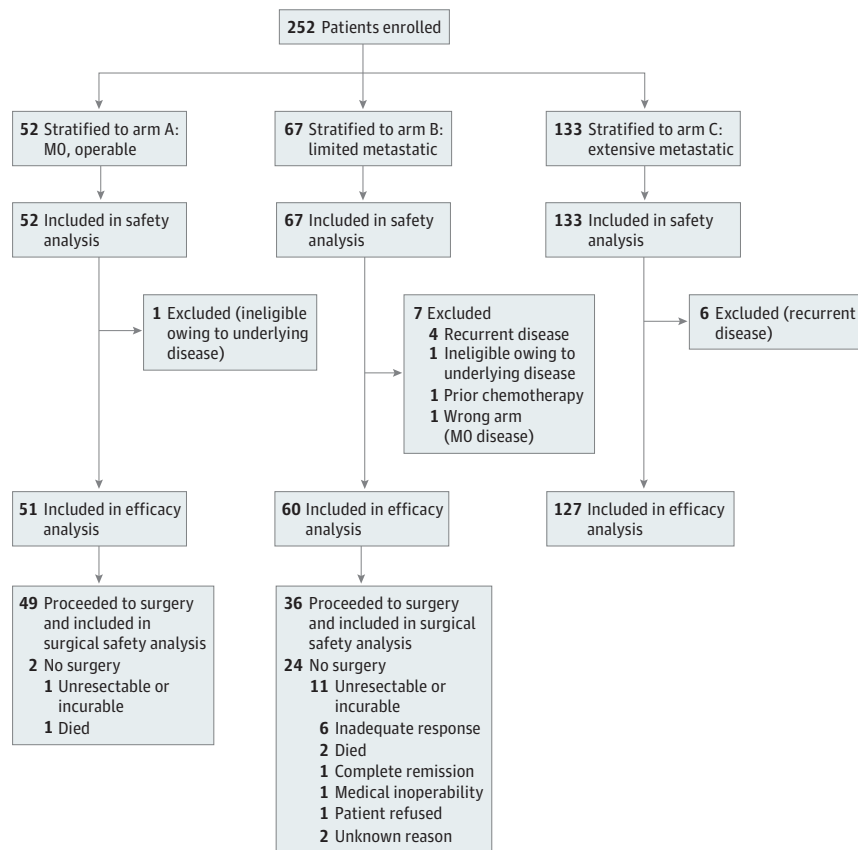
**252** Patients enrolled

**52** Stratified to arm A: M0, operable

**52** Included in safety analysis

**1** Excluded (ineligible owing to underlying disease)

**51** Included in efficacy analysis

**49** Proceeded to surgery and included in surgical safety analysis
**2** No surgery
**1** Unresectable or incurable
**1** Died

**67** Stratified to arm B: limited metastatic

**67** Included in safety analysis

**7** Excluded
**4** Recurrent disease
**1** Ineligible owing to underlying disease
**1** Prior chemotherapy
**1** Wrong arm (M0 disease)

**60** Included in efficacy analysis

**36** Proceeded to surgery and included in surgical safety analysis
**24** No surgery
**11** Unresectable or incurable
**6** Inadequate response
**2** Died
**1** Complete remission
**1** Medical inoperability
**1** Patient refused
**2** Unknown reason

**133** Stratified to arm C: extensive metastatic

**133** Included in safety analysis

**6** Excluded (recurrent disease)

**127** Included in efficacy analysis